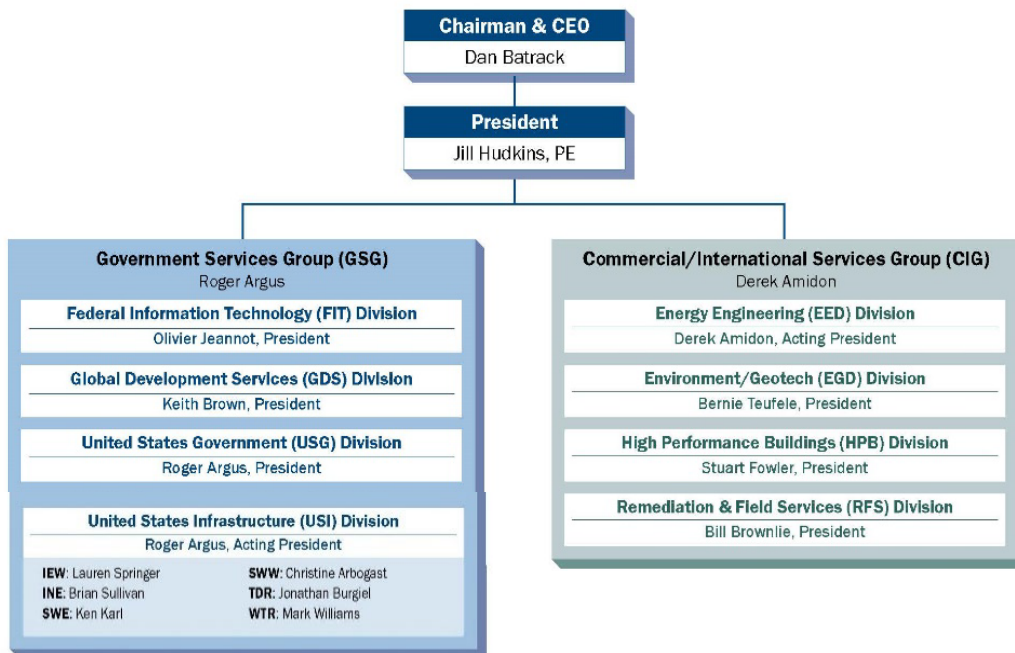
Chairman & CEO
Dan Batrack

President
Jill Hudkins, PE

Government Services Group (GSG)
Roger Argus

Federal Information Technology (FIT) Division
Olivier Jeannot, President

Global Development Services (GDS) Division
Keith Brown, President

United States Government (USG) Division
Roger Argus, President

United States Infrastructure (USI) Division
Roger Argus, Acting President

IEW: Lauren Springer
INE: Brian Sullivan
SWE: Ken Karl
SWW: Christine Arbogast
TDR: Jonathan Burgiel
WTR: Mark Williams

Commercial/International Services Group (CIG)
Derek Amidon

Energy Engineering (EED) Division
Derek Amidon, Acting President

Environment/Geotech (EGD) Division
Bernie Teufele, President

High Performance Buildings (HPB) Division
Stuart Fowler, President

Remediation & Field Services (RFS) Division
Bill Brownlie, President